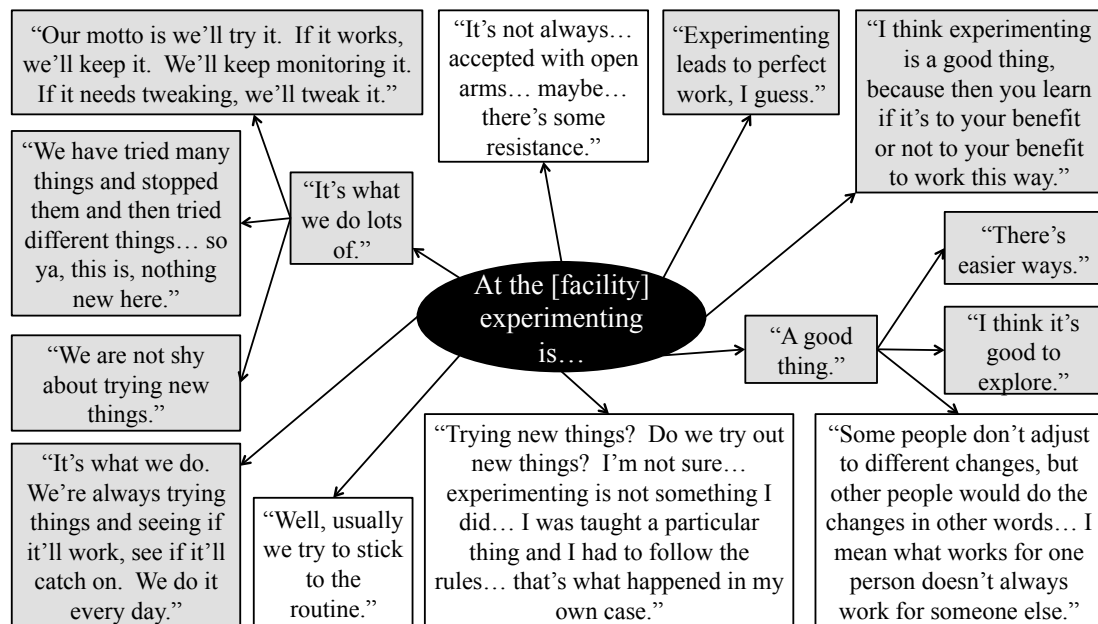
At the [facility] experimenting is…

"Our motto is we'll try it. If it works, we'll keep it. We'll keep monitoring it. If it needs tweaking, we'll tweak it."

"It's not always… accepted with open arms… maybe… there's some resistance."

"Experimenting leads to perfect work, I guess."

"I think experimenting is a good thing, because then you learn if it's to your benefit or not to your benefit to work this way."

"We have tried many things and stopped them and then tried different things… so ya, this is, nothing new here."

"It's what we do lots of."

"There's easier ways."

"A good thing."

"I think it's good to explore."

"We are not shy about trying new things."

"It's what we do. We're always trying things and seeing if it'll work, see if it'll catch on. We do it every day."

"Well, usually we try to stick to the routine."

"Trying new things? Do we try out new things? I'm not sure… experimenting is not something I did… I was taught a particular thing and I had to follow the rules… that's what happened in my own case."

"Some people don't adjust to different changes, but other people would do the changes in other words… I mean what works for one person doesn't always work for someone else."